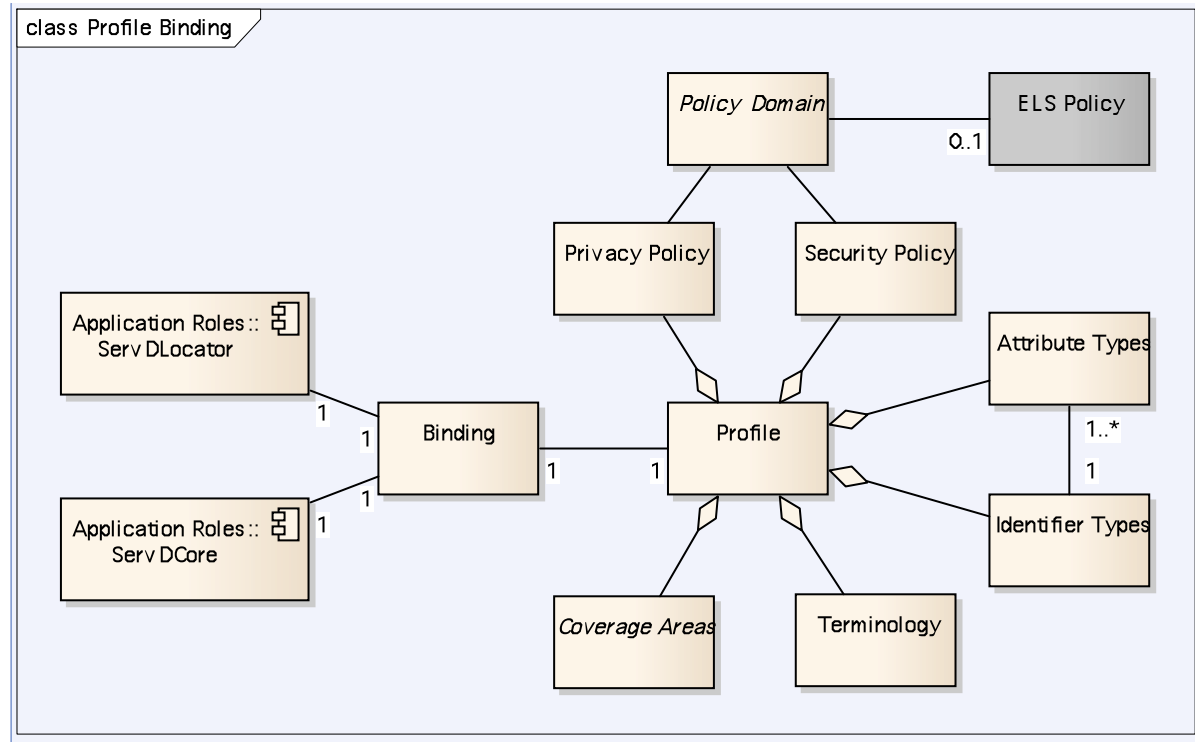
class Profile Binding

Policy Domain

0..1

ELS Policy

Privacy Policy

Security Policy

Application Roles:: ServDLocator

Attribute Types

1

1

Binding

1

1

Profile

1..*

1

1

1

Application Roles:: ServDCore

Identifier Types

Coverage Areas

Terminology